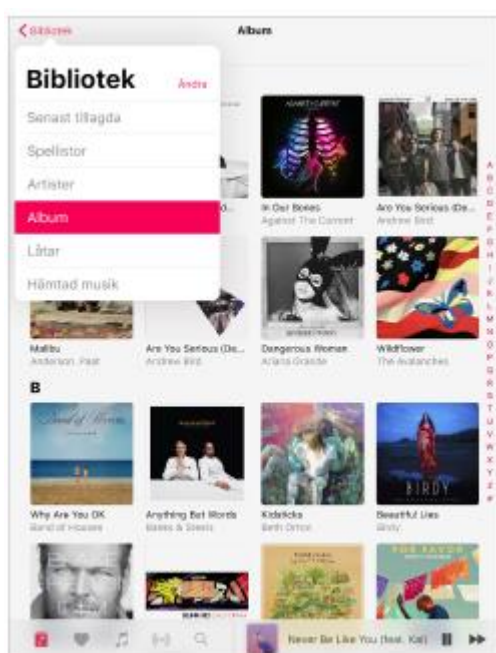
< Bibliotek

Album

Bibliotek

Ändra

Senast tillagda

Spellistor

Artister

Album

Låtar

Hämtad musik

AGAINST THE CURRENT

In Our Bones
Against The Current

Are You Serious (De...
Andrew Bird

Malibu
Anderson .Paak

Are You Serious (De...
Andrew Bird

Dangerous Woman
Ariana Grande

Wildflower
The Avalanches

B

Band of Horses

Why Are You OK
Band of Horses

Anything But Words
Banks & Steelz

Kidsticks
Beth Orton

BIRDY

Beautiful Lies
Birdy

A B C D E F G H I J K L M N O P Q R S T U V W X Y Z Å Ä Ö #

Never Be Like You (feat. Kai)